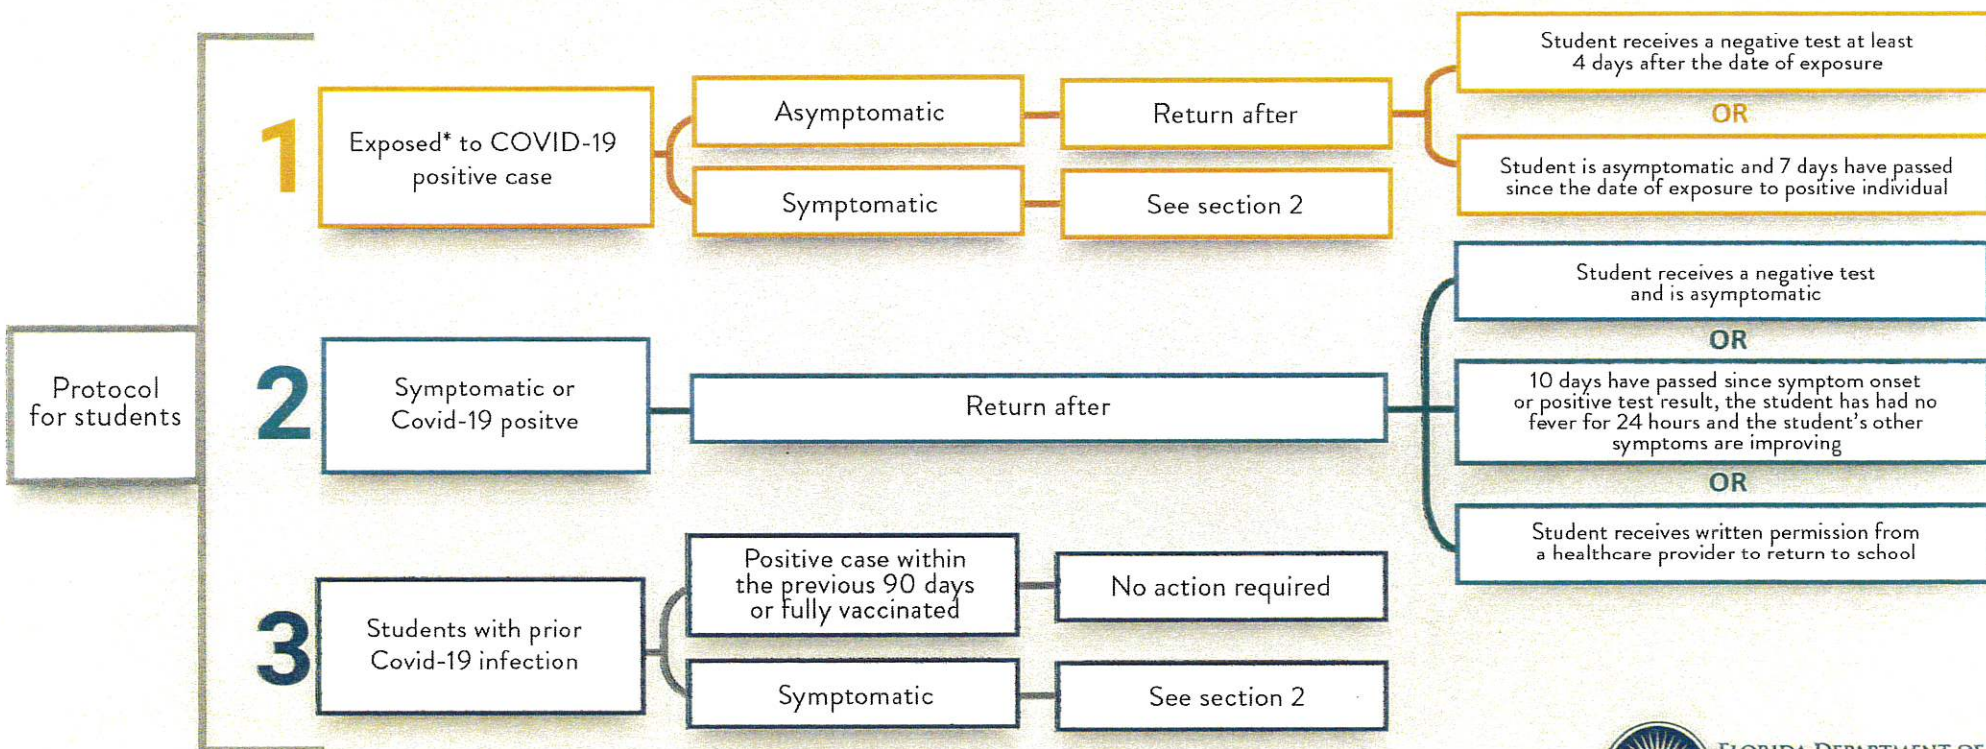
Protocol for students

1

Exposed* to COVID-19 positive case

Asymptomatic

Return after

Student receives a negative test at least 4 days after the date of exposure

OR

Student is asymptomatic and 7 days have passed since the date of exposure to positive individual

Symptomatic

See section 2

2

Symptomatic or Covid-19 positve

Return after

Student receives a negative test and is asymptomatic

OR

10 days have passed since symptom onset or positive test result, the student has had no fever for 24 hours and the student's other symptoms are improving

OR

Student receives written permission from a healthcare provider to return to school

3

Students with prior Covid-19 infection

Positive case within the previous 90 days or fully vaccinated

No action required

Symptomatic

See section 2

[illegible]